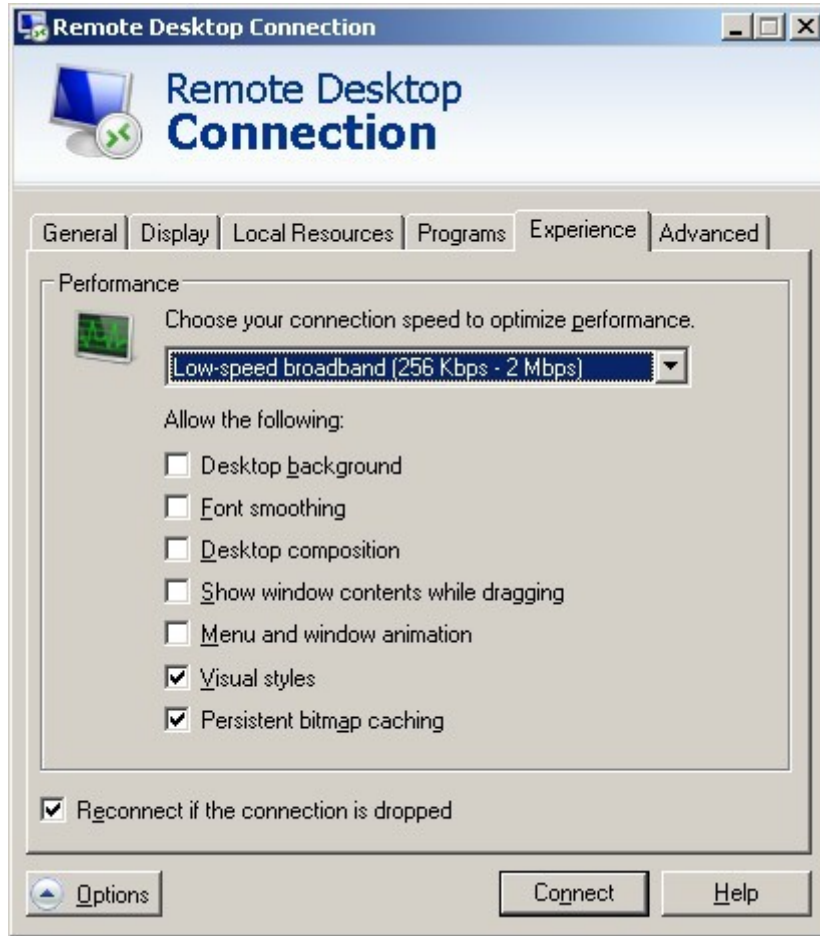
Remote Desktop Connection

Remote Desktop
Connection

General | Display | Local Resources | Programs | Experience | Advanced

Performance

Choose your connection speed to optimize performance.

Low-speed broadband (256 Kbps - 2 Mbps)

Allow the following:

☐ Desktop background
☐ Font smoothing
☐ Desktop composition
☐ Show window contents while dragging
☐ Menu and window animation
☑ Visual styles
☑ Persistent bitmap caching

☑ Reconnect if the connection is dropped

Options

Connect

Help